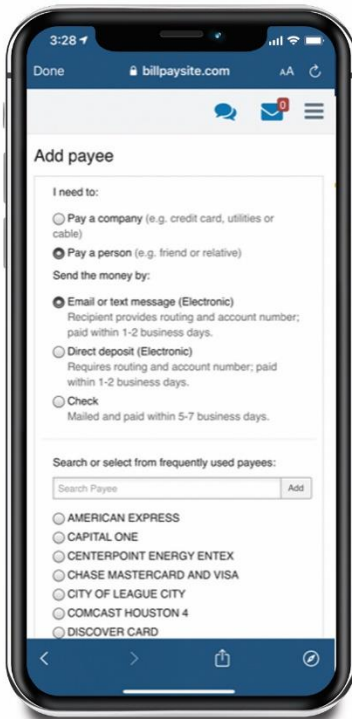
3:28

Done billpaysite.com AA

0

Add payee

I need to:

Pay a company (e.g. credit card, utilities or cable)

Pay a person (e.g. friend or relative)

Send the money by:

Email or text message (Electronic)
Recipient provides routing and account number; paid within 1-2 business days.

Direct deposit (Electronic)
Requires routing and account number; paid within 1-2 business days.

Check
Mailed and paid within 5-7 business days.

Search or select from frequently used payees:

Search Payee

Add

AMERICAN EXPRESS
CAPITAL ONE
CENTERPOINT ENERGY ENTEX
CHASE MASTERCARD AND VISA
CITY OF LEAGUE CITY
COMCAST HOUSTON 4
DISCOVER CARD